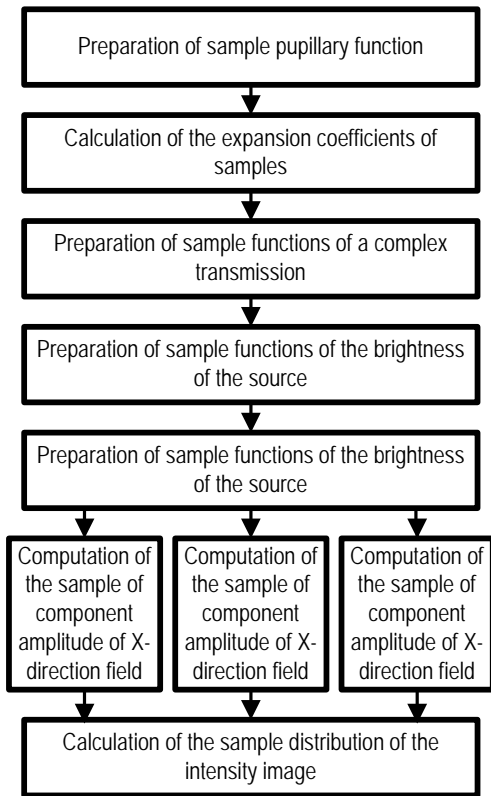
Preparation of sample pupillary function

Calculation of the expansion coefficients of samples

Preparation of sample functions of a complex transmission

Preparation of sample functions of the brightness of the source

Preparation of sample functions of the brightness of the source

Computation of the sample of component amplitude of X-direction field

Computation of the sample of component amplitude of X-direction field

Computation of the sample of component amplitude of X-direction field

Calculation of the sample distribution of the intensity image